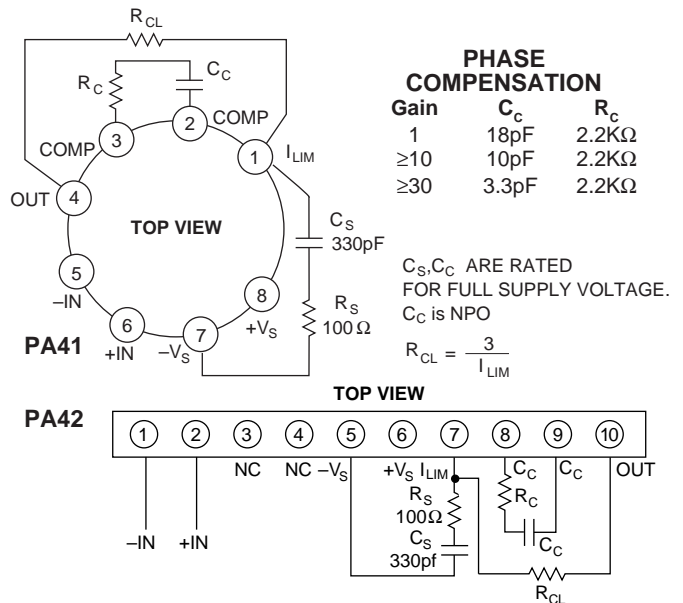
$R_{CL}$

$R_C$

$C_C$

COMP

COMP

$I_{LIM}$

OUT

TOP VIEW

$C_S$
330pF

–IN

$R_S$
100 Ω

+IN

$-V_S$

$+V_S$

PA41

1 2 3 4 5 6 7 8

PHASE COMPENSATION

| Gain | $C_c$ | $R_c$ |
|---|---|---|
| 1 | 18pF | 2.2KΩ |
| ≥10 | 10pF | 2.2KΩ |
| ≥30 | 3.3pF | 2.2KΩ |

$C_S$,$C_C$ ARE RATED FOR FULL SUPPLY VOLTAGE.
$C_C$ is NPO

$R_{CL} = \frac{3}{I_{LIM}}$

TOP VIEW

PA42

1 2 3 4 5 6 7 8 9 10

NC NC $-V_S$ $+V_S$ $I_{LIM}$ $C_C$ $C_C$ OUT

$R_S$
100Ω
$C_S$
330pf

$R_C$

$C_C$

$R_{CL}$

–IN +IN